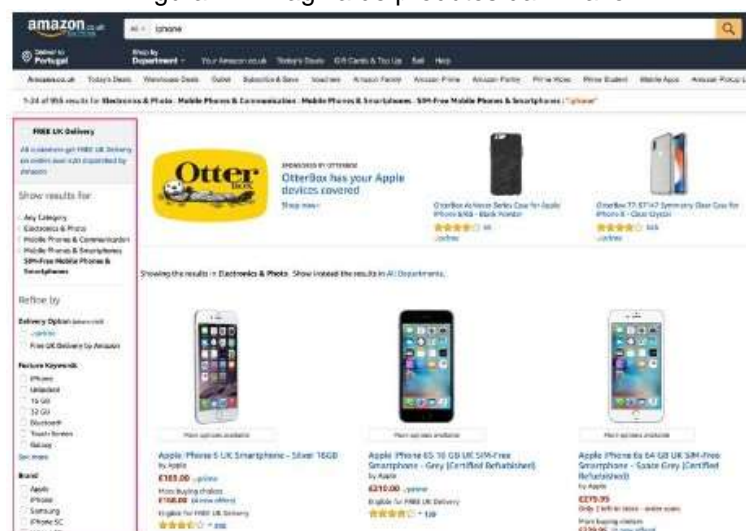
amazon.co.uk
All iphone
Deliver to Portugal
Shop by Department
Your Amazon.co.uk Today's Deals Gift Cards & Top Up Sell Help
Amazon.co.uk Today's Deals Warehouse Deals Outlet Subscribe & Save Vouchers Amazon Family Amazon Prime Amazon Pantry Prime Video Prime Student Mobile Apps Amazon Pickup L
1-24 of 955 results for Electronics & Photo : Mobile Phones & Communication : Mobile Phones & Smartphones : SIM-Free Mobile Phones & Smartphones : "iphone"

FREE UK Delivery
All customers get FREE UK Delivery on orders over £20 dispatched by Amazon

Show results for
Any Category
Electronics & Photo
Mobile Phones & Communication
Mobile Phones & Smartphones
SIM-Free Mobile Phones & Smartphones

Refine by
Delivery Option
prime
Free UK Delivery by Amazon
Feature Keywords
iPhone
Unlocked
16 GB
32 GB
Bluetooth
Touch Screen
Galaxy
See more
Brand
Apple
iPhone
Samsung
iPhone 5C

Otter Box
SPONSORED BY OTTERBOX
OtterBox has your Apple devices covered
Shop now
OtterBox Achiever Series Case for Apple iPhone 6/6s - Black Frontier
OtterBox 77-57147 Symmetry Clear Case for iPhone X - Clear Crystal
prime
prime

Showing the results in Electronics & Photo. Show instead the results in All Departments.

More options available
Apple iPhone 5 UK Smartphone - Silver 16GB
by Apple
£185.00 prime
More buying choices
£168.00 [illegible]
Eligible for FREE UK Delivery
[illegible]

More options available
Apple iPhone 6S 16 GB UK SIM-Free Smartphone - Grey (Certified Refurbished)
by Apple
£210.00 prime
Eligible for FREE UK Delivery
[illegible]

More options available
Apple iPhone 6s 64 GB UK SIM-Free Smartphone - Space Grey (Certified Refurbished)
by Apple
£275.95
Only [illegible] left in stock - order soon.
More buying choices
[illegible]